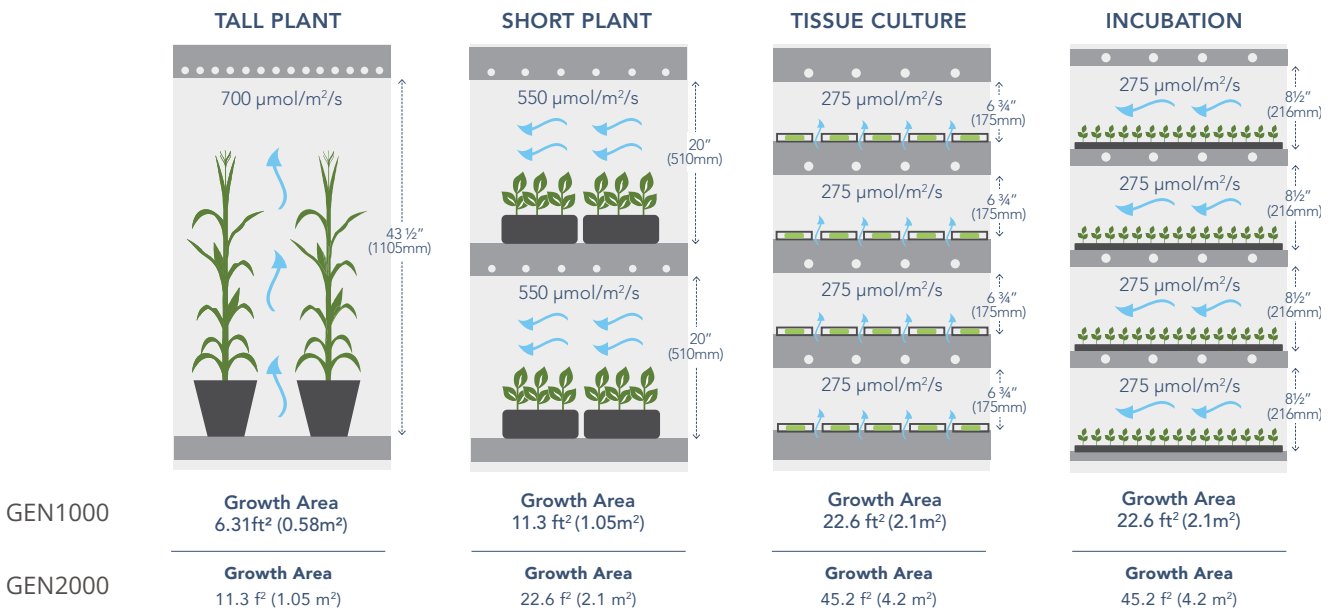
TALL PLANT

700 µmol/m²/s

43 ½″ (1105mm)

SHORT PLANT

550 µmol/m²/s

20″ (510mm)

550 µmol/m²/s

20″ (510mm)

TISSUE CULTURE

275 µmol/m²/s

6 ¾″ (175mm)

275 µmol/m²/s

6 ¾″ (175mm)

275 µmol/m²/s

6 ¾″ (175mm)

275 µmol/m²/s

6 ¾″ (175mm)

INCUBATION

275 µmol/m²/s

8½″ (216mm)

275 µmol/m²/s

8½″ (216mm)

275 µmol/m²/s

8½″ (216mm)

275 µmol/m²/s

8½″ (216mm)

GEN1000

Growth Area
6.31ft² (0.58m²)

Growth Area
11.3 ft² (1.05m²)

Growth Area
22.6 ft² (2.1m²)

Growth Area
22.6 ft² (2.1m²)

GEN2000

Growth Area
11.3 f² (1.05 m²)

Growth Area
22.6 f² (2.1 m²)

Growth Area
45.2 f² (4.2 m²)

Growth Area
45.2 f² (4.2 m²)